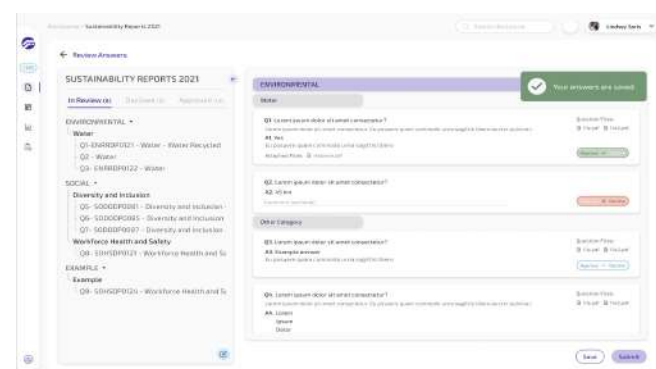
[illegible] · Sustainability Reports 2021

Lindsey Sarts

← Review Answers

SUSTAINABILITY REPORTS 2021

In Review (x) Declined (x) Approved (x)

ENVIRONMENTAL ▾
Water
Q1- ENRRDP0021 - Water - Water Recycled
Q2 - Water
Q3- ENRRDP0022 - Water

SOCIAL ▾
Diversity and Inclusion
Q5- SODDDP0001 - Diversity and Inclusion
Q6- SODDDP0005 - Diversity and Inclusion
Q7- SODDDP0007 - Diversity and Inclusion
Workforce Health and Safety
Q8- SOHSDP0021 - Workforce Health and Sa

EXAMPLE ▾
Example
Q9- SOHSDP0026 - Workforce Health and Sa

ENVIRONMENTAL

Your answers are saved

Water

Q1. Lorem ipsum dolor sit amet consectetur?
A1. Yes
Attached Files

Q2. Lorem ipsum dolor sit amet consectetur?
A2. 45 km

Other Category

Q3. Lorem ipsum dolor sit amet consectetur?
A3. Example answer

Q4. Lorem ipsum dolor sit amet consectetur?
A4. Lorem
Ipsum
Dolor

Save Submit